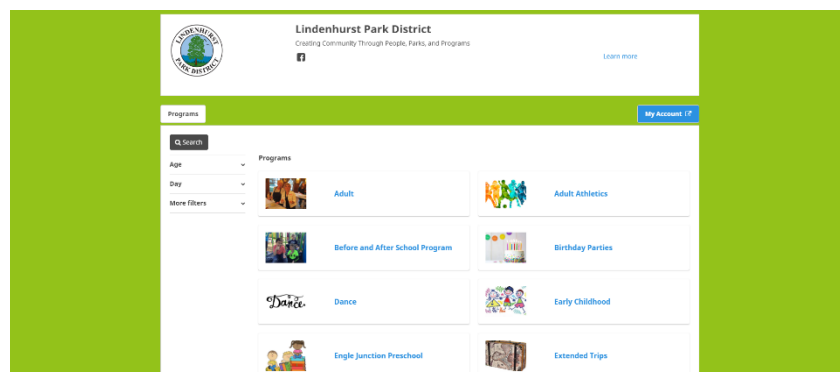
LINDENHURST PARK DISTRICT

Lindenhurst Park District

Creating Community Through People, Parks, and Programs

Learn more

Programs

My Account

Search

Age

Day

More filters

Programs

Adult

Adult Athletics

Before and After School Program

Birthday Parties

Dance

Dance

Early Childhood

Engle Junction Preschool

Extended Trips